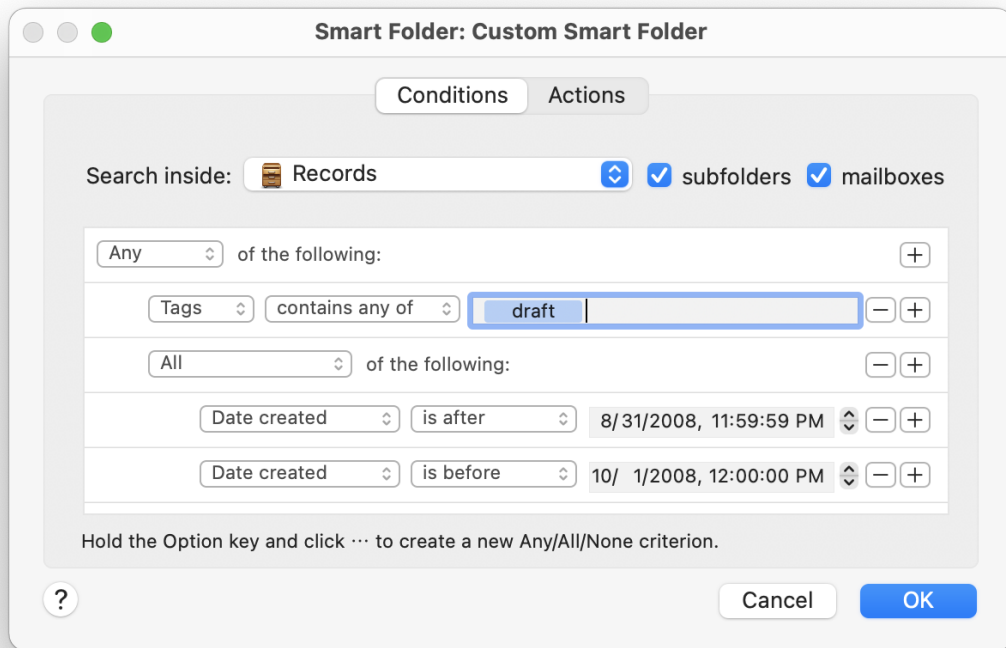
Smart Folder: Custom Smart Folder

Conditions Actions

Search inside: Records subfolders mailboxes

Any of the following:

Tags contains any of draft

All of the following:

Date created is after 8/31/2008, 11:59:59 PM

Date created is before 10/ 1/2008, 12:00:00 PM

Hold the Option key and click ··· to create a new Any/All/None criterion.

?

Cancel OK